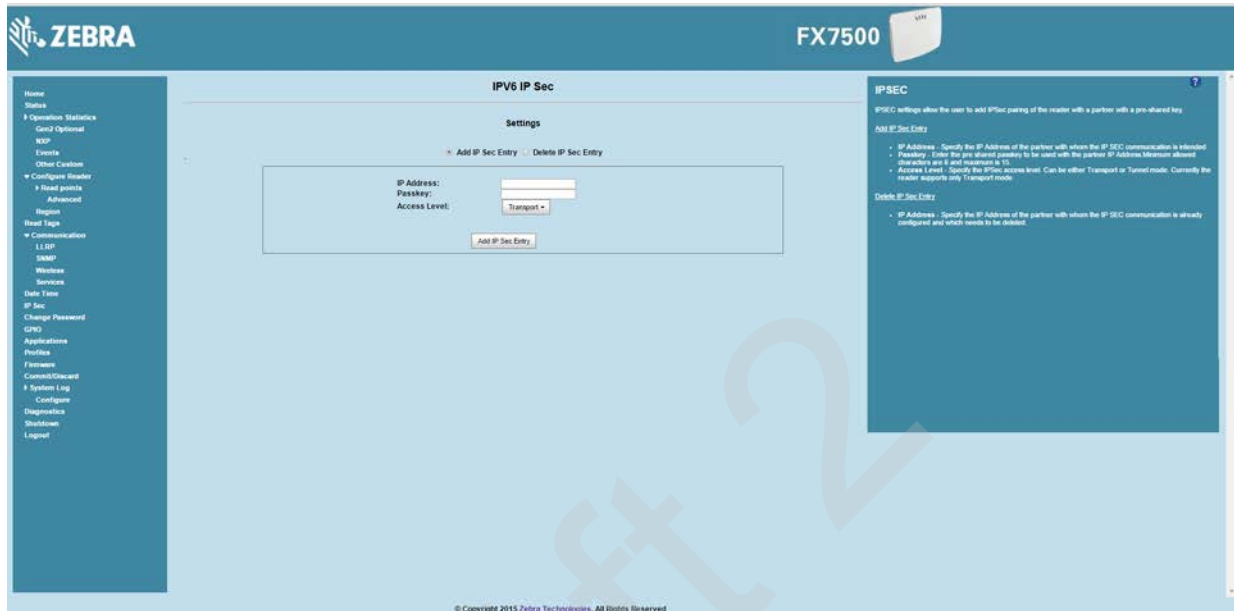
ZEBRA

FX7500

Home
Status
▸ Operation Statistics
Gen2 Optional
NXP
Events
Other Custom
▾ Configure Reader
▸ Read points
Advanced
Region
Read Tags
▾ Communication
LLRP
SNMP
Wireless
Services
Date Time
IP Sec
Change Password
GPIO
Applications
Profiles
Firmware
Commit/Discard
▸ System Log
Configure
Diagnostics
Shutdown
Logout

IPV6 IP Sec

Settings

Add IP Sec Entry Delete IP Sec Entry

IP Address:
Passkey:
Access Level: Transport

Add IP Sec Entry

IPSEC

IPSEC settings allow the user to add IPSec pairing of the reader with a partner with a pre-shared key.

Add IP Sec Entry

- IP Address - Specify the IP Address of the partner with whom the IP SEC communication is intended
- Passkey - Enter the pre shared passkey to be used with the partner IP Address Minimum allowed characters are 6 and maximum is 15.
- Access Level - Specify the IPSec access level. Can be either Transport or Tunnel mode. Currently the reader supports only Transport mode

Delete IP Sec Entry

- IP Address - Specify the IP Address of the partner with whom the IP SEC communication is already configured and which needs to be deleted.

© Copyright 2015 Zebra Technologies. All Rights Reserved